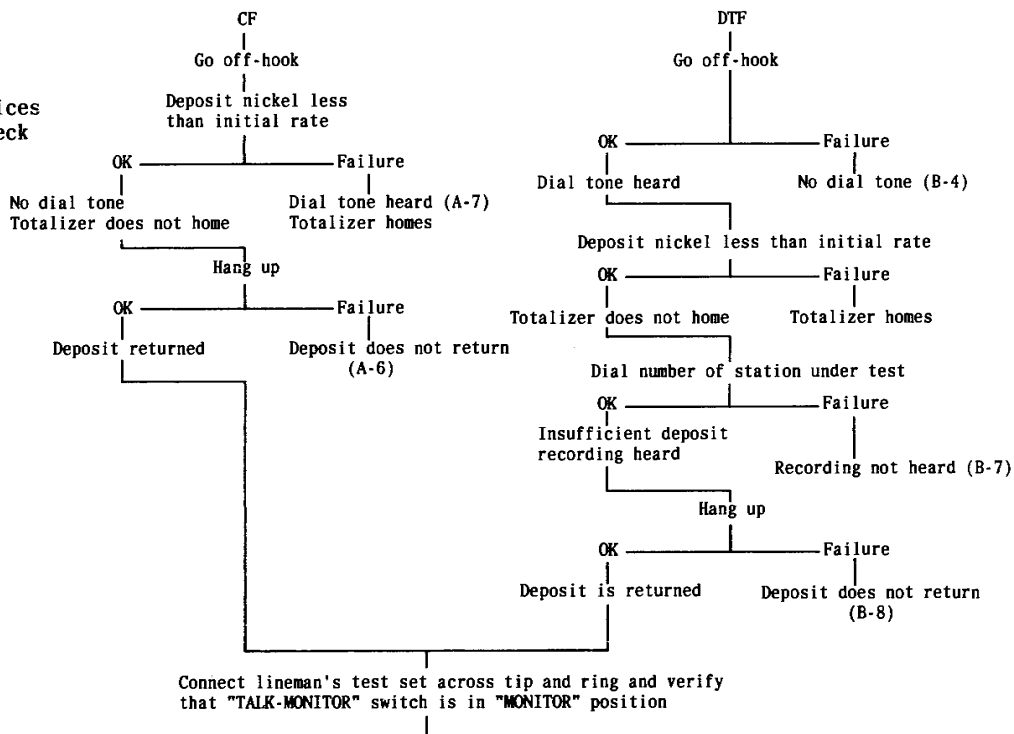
ices
eck

CF
Go off-hook
Deposit nickel less than initial rate
OK
No dial tone
Totalizer does not home
Failure
Dial tone heard (A-7)
Totalizer homes
Hang up
OK
Deposit returned
Failure
Deposit does not return (A-6)

DTF
Go off-hook
OK
Dial tone heard
Failure
No dial tone (B-4)
Deposit nickel less than initial rate
OK
Totalizer does not home
Failure
Totalizer homes
Dial number of station under test
OK
Insufficient deposit recording heard
Failure
Recording not heard (B-7)
Hang up
OK
Deposit is returned
Failure
Deposit does not return (B-8)

Connect lineman's test set across tip and ring and verify that "TALK-MONITOR" switch is in "MONITOR" position